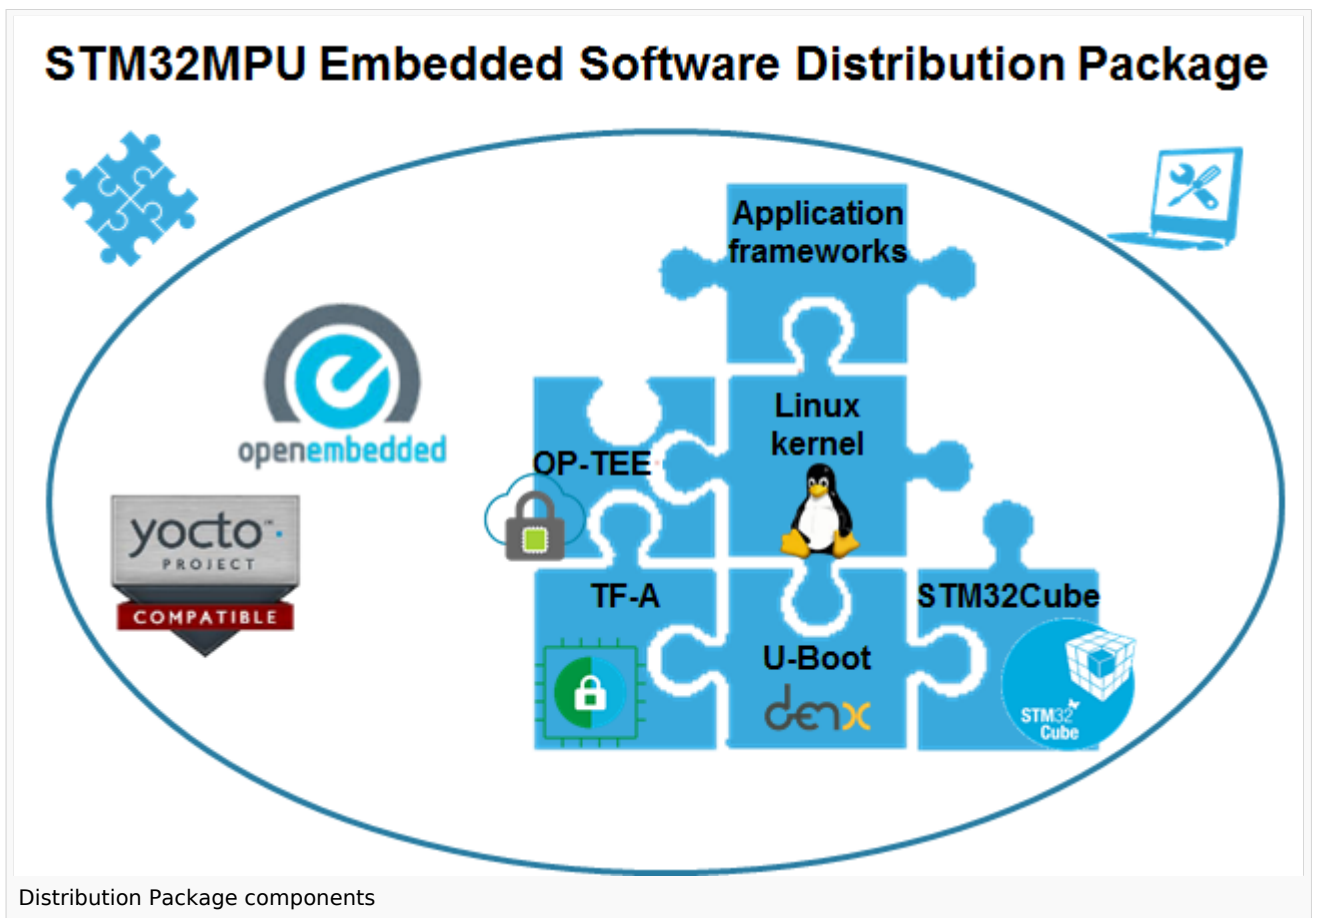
STM32MPU Embedded Software Distribution Package

openembedded

yocto PROJECT COMPATIBLE

Application frameworks

OP-TEE

Linux kernel

TF-A

U-Boot

denx

STM32Cube

STM32 Cube

Distribution Package components